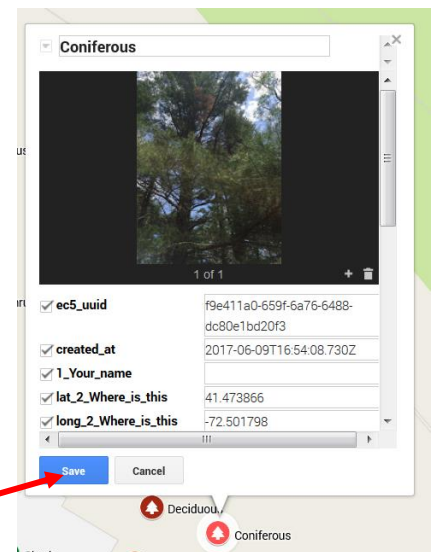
Coniferous

1 of 1

| | |
|---|---|
| ec5_uuid | f9e411a0-659f-6a76-6488-dc80e1bd20f3 |
| created_at | 2017-06-09T16:54:08.730Z |
| 1_Your_name | |
| lat_2_Where_is_this | 41.473866 |
| long_2_Where_is_this | -72.501798 |

Save Cancel

Deciduou

Coniferous